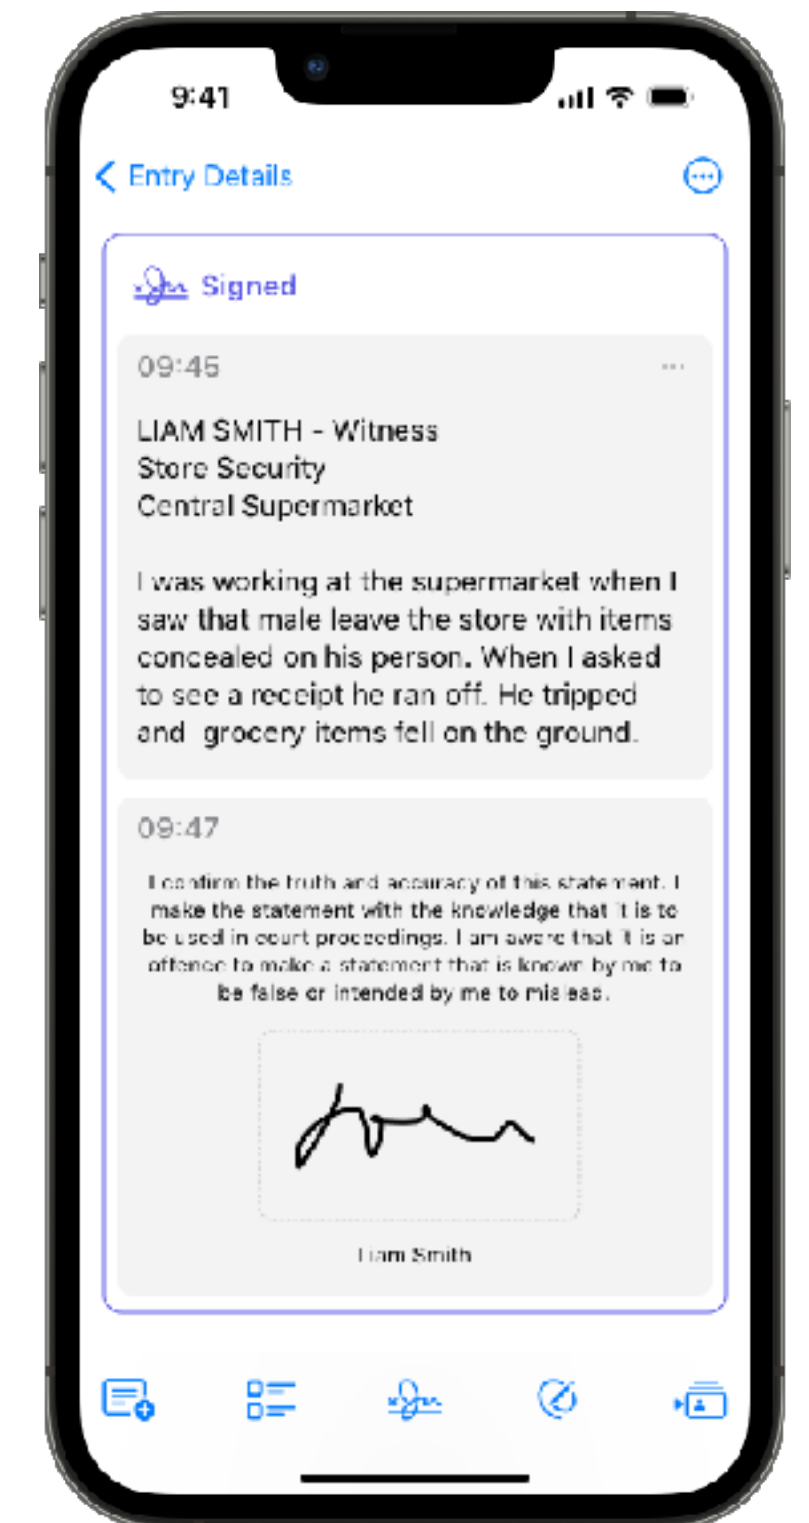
9:41

Entry Details

Signed

09:45

LIAM SMITH - Witness
Store Security
Central Supermarket

I was working at the supermarket when I saw that male leave the store with items concealed on his person. When I asked to see a receipt he ran off. He tripped and grocery items fell on the ground.

09:47

I confirm the truth and accuracy of this statement. I make the statement with the knowledge that it is to be used in court proceedings. I am aware that it is an offence to make a statement that is known by me to be false or intended by me to mislead.

Liam Smith